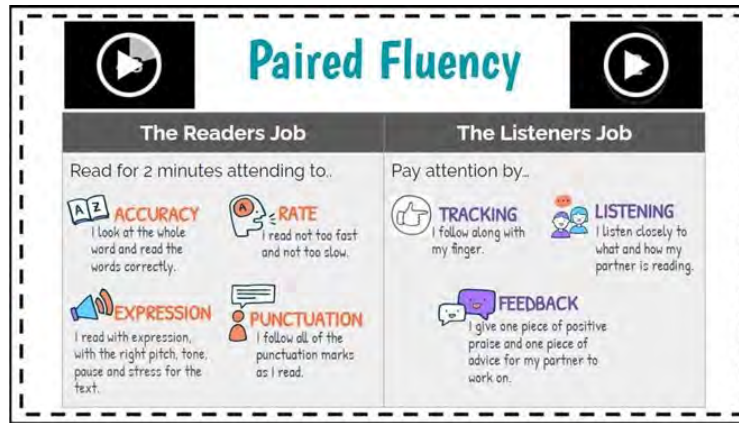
Paired Fluency

| The Readers Job | The Listeners Job |
|---|---|
| Read for 2 minutes attending to.. | Pay attention by... |

A Z ACCURACY
I look at the whole word and read the words correctly.

A RATE
I read not too fast and not too slow.

EXPRESSION
I read with expression, with the right pitch, tone, pause and stress for the text.

PUNCTUATION
I follow all of the punctuation marks as I read.

TRACKING
I follow along with my finger.

LISTENING
I listen closely to what and how my partner is reading.

FEEDBACK
I give one piece of positive praise and one piece of advice for my partner to work on.